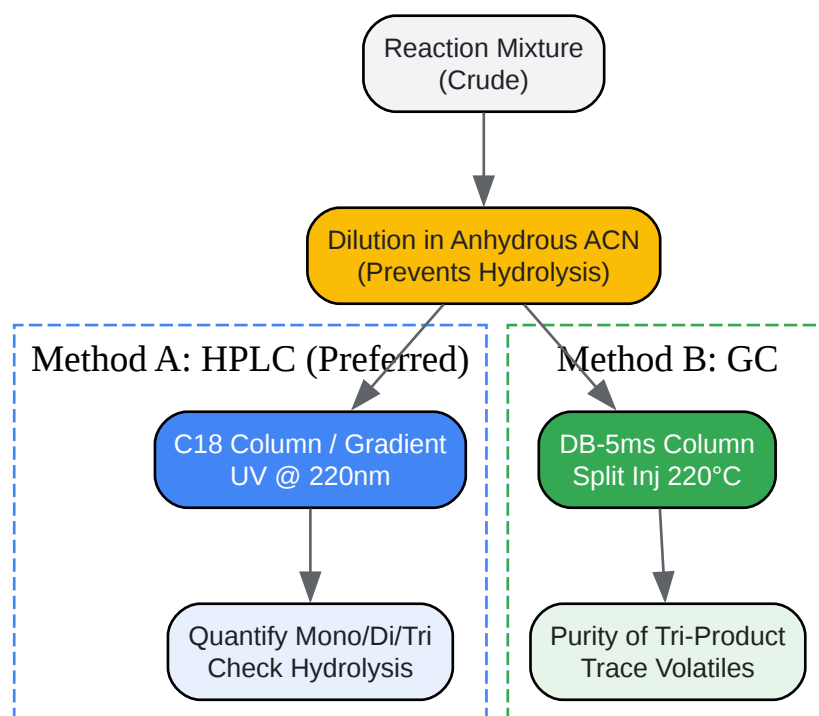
Reaction Mixture
(Crude)

Dilution in Anhydrous ACN
(Prevents Hydrolysis)

Method A: HPLC (Preferred)

C18 Column / Gradient
UV @ 220nm

Quantify Mono/Di/Tri
Check Hydrolysis

Method B: GC

DB-5ms Column
Split Inj 220°C

Purity of Tri-Product
Trace Volatiles